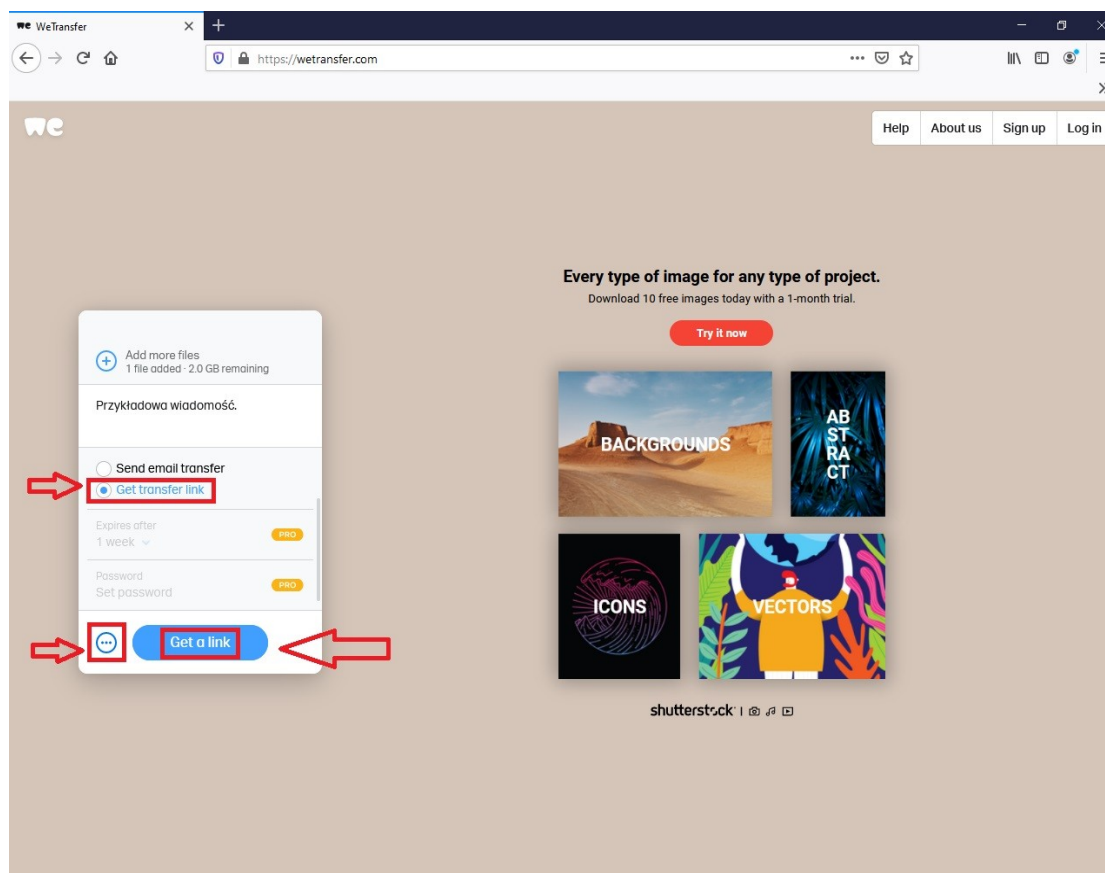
WeTransfer

https://wetransfer.com

we

Help
About us
Sign up
Log in

Add more files
1 file added · 2.0 GB remaining

Przykładowa wiadomość.

Send email transfer
Get transfer link

Expires after
1 week
PRO

Password
Set password
PRO

Get a link

Every type of image for any type of project.
Download 10 free images today with a 1-month trial.

Try it now

BACKGROUNDS
AB ST RA CT
ICONS
VECTORS

shutterstock